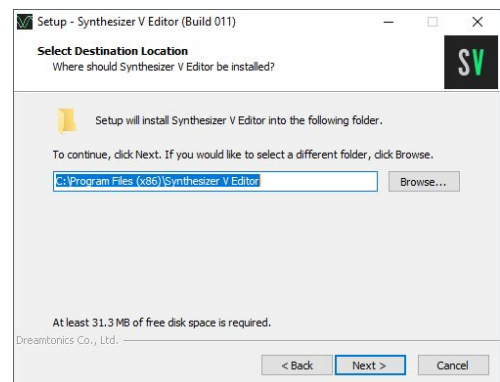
Setup - Synthesizer V Editor (Build 011)

Select Destination Location
Where should Synthesizer V Editor be installed?

SV

Setup will install Synthesizer V Editor into the following folder.

To continue, click Next. If you would like to select a different folder, click Browse.

C:\Program Files (x86)\Synthesizer V Editor

Browse...

At least 31.3 MB of free disk space is required.

Dreamtonics Co., Ltd.

< Back

Next >

Cancel